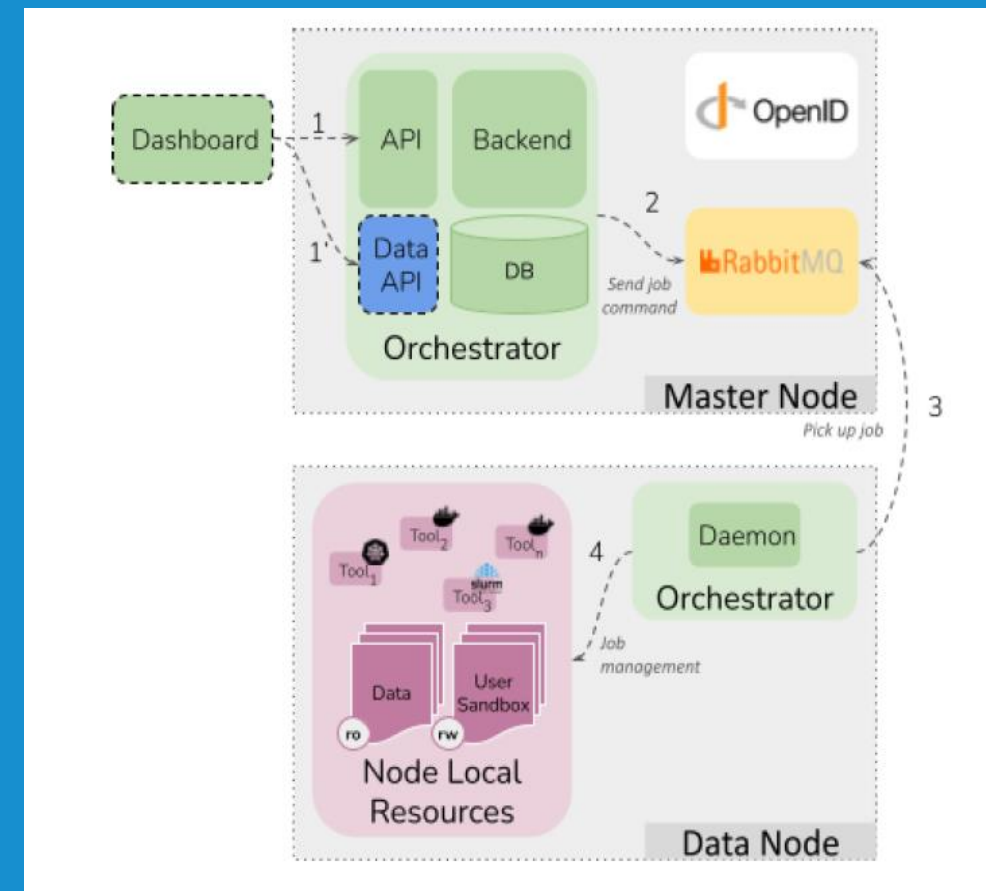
Dashboard

1

1'

API

Backend

Data API

DB

Orchestrator

OpenID

2

Send job command

RabbitMQ

Master Node

3

Pick up job

$Tool_2$

$Tool_n$

$Tool_1$

slurm

$Tool_3$

4

Daemon

Orchestrator

Job management

Data

User Sandbox

ro

rw

Node Local Resources

Data Node